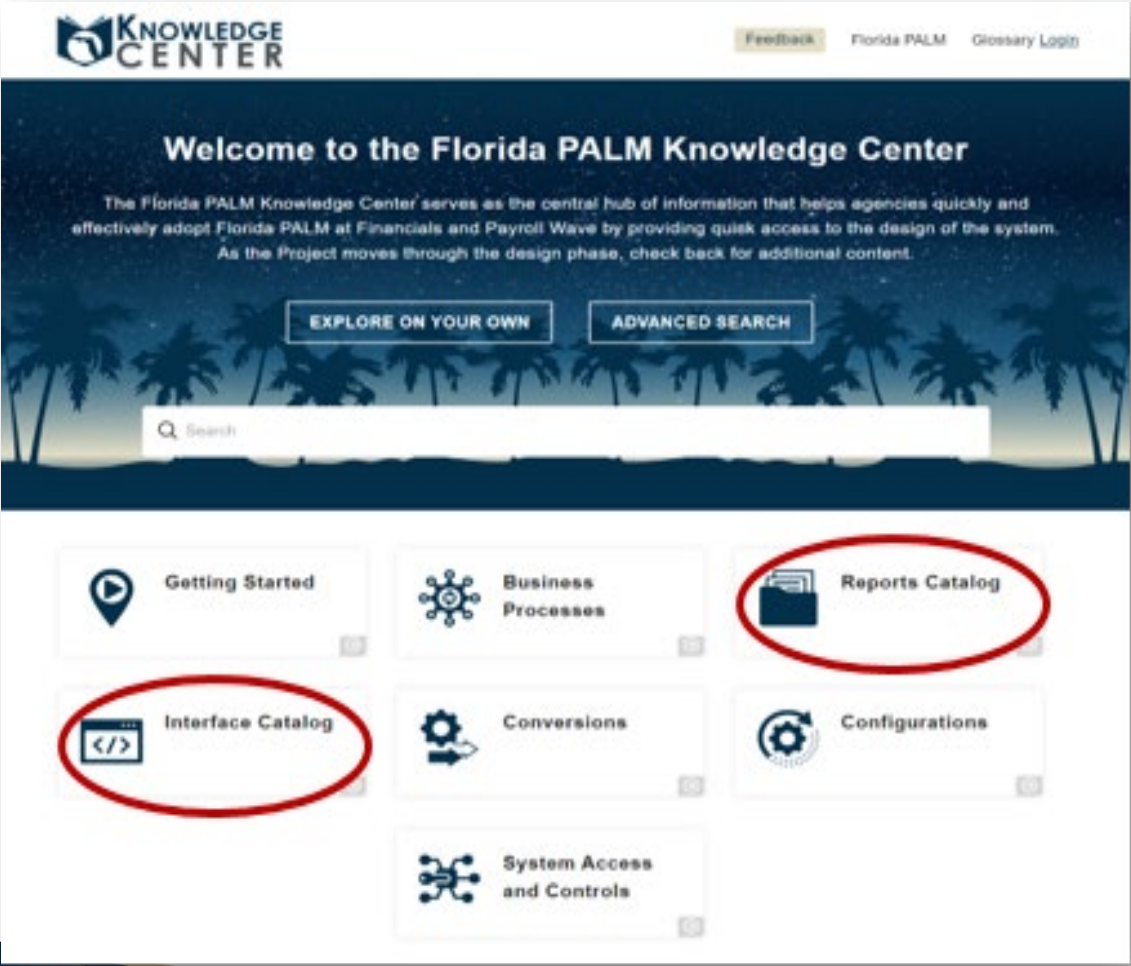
KNOWLEDGE CENTER

Feedback Florida PALM Glossary Login

Welcome to the Florida PALM Knowledge Center

The Florida PALM Knowledge Center serves as the central hub of information that helps agencies quickly and effectively adopt Florida PALM at Financials and Payroll Wave by providing quisk access to the design of the system. As the Project moves through the design phase, check back for additional content.

EXPLORE ON YOUR OWN

ADVANCED SEARCH

Search

Getting Started

Business Processes

Reports Catalog

Interface Catalog

Conversions

Configurations

System Access and Controls